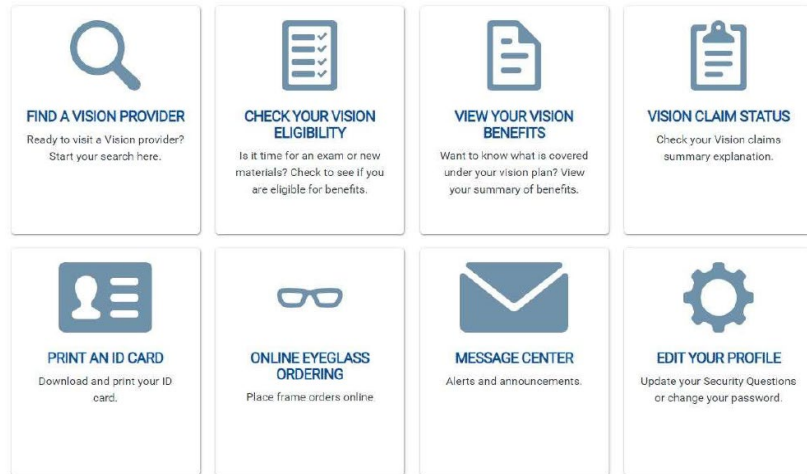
FIND A VISION PROVIDER

Ready to visit a Vision provider? Start your search here.

CHECK YOUR VISION ELIGIBILITY

Is it time for an exam or new materials? Check to see if you are eligible for benefits.

VIEW YOUR VISION BENEFITS

Want to know what is covered under your vision plan? View your summary of benefits.

VISION CLAIM STATUS

Check your Vision claims summary explanation.

PRINT AN ID CARD

Download and print your ID card.

ONLINE EYEGLASS ORDERING

Place frame orders online

MESSAGE CENTER

Alerts and announcements.

EDIT YOUR PROFILE

Update your Security Questions or change your password.